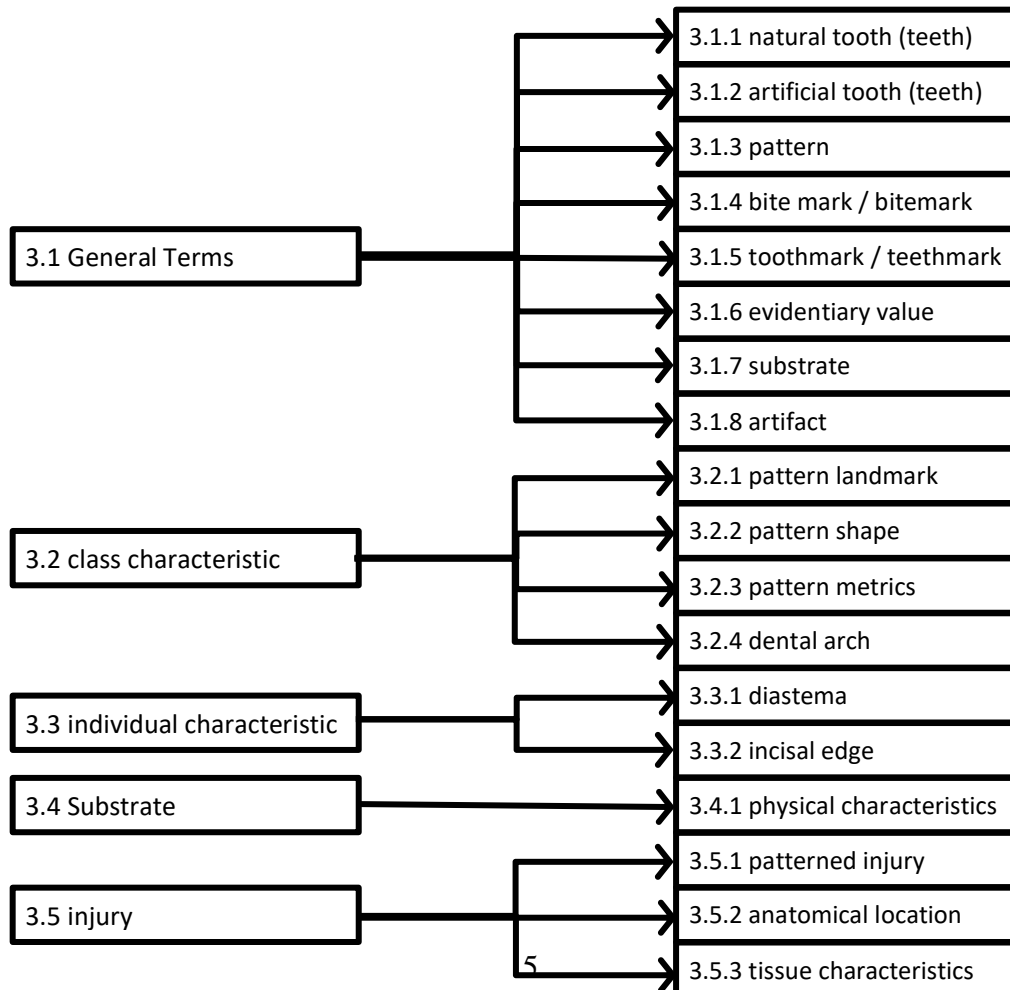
3.1 General Terms

3.1.1 natural tooth (teeth)
3.1.2 artificial tooth (teeth)
3.1.3 pattern
3.1.4 bite mark / bitemark
3.1.5 toothmark / teethmark
3.1.6 evidentiary value
3.1.7 substrate
3.1.8 artifact

3.2 class characteristic

3.2.1 pattern landmark
3.2.2 pattern shape
3.2.3 pattern metrics
3.2.4 dental arch

3.3 individual characteristic

3.3.1 diastema
3.3.2 incisal edge

3.4 Substrate

3.4.1 physical characteristics

3.5 injury

3.5.1 patterned injury
3.5.2 anatomical location
3.5.3 tissue characteristics

5